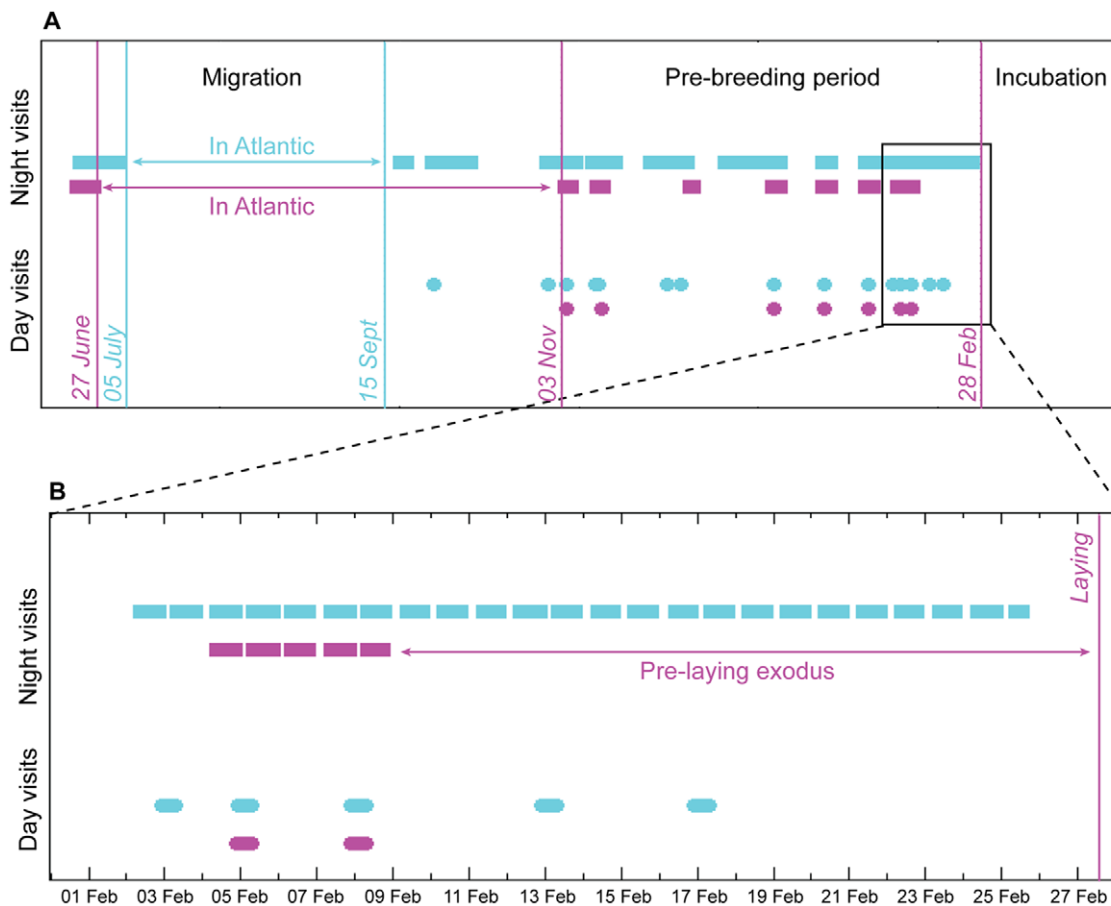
A

Migration

Pre-breeding period

Incubation

Night visits

In Atlantic

In Atlantic

Day visits

27 June

05 July

15 Sept

03 Nov

28 Feb

B

Laying

Night visits

Pre-laying exodus

Day visits

01 Feb 03 Feb 05 Feb 07 Feb 09 Feb 11 Feb 13 Feb 15 Feb 17 Feb 19 Feb 21 Feb 23 Feb 25 Feb 27 Feb